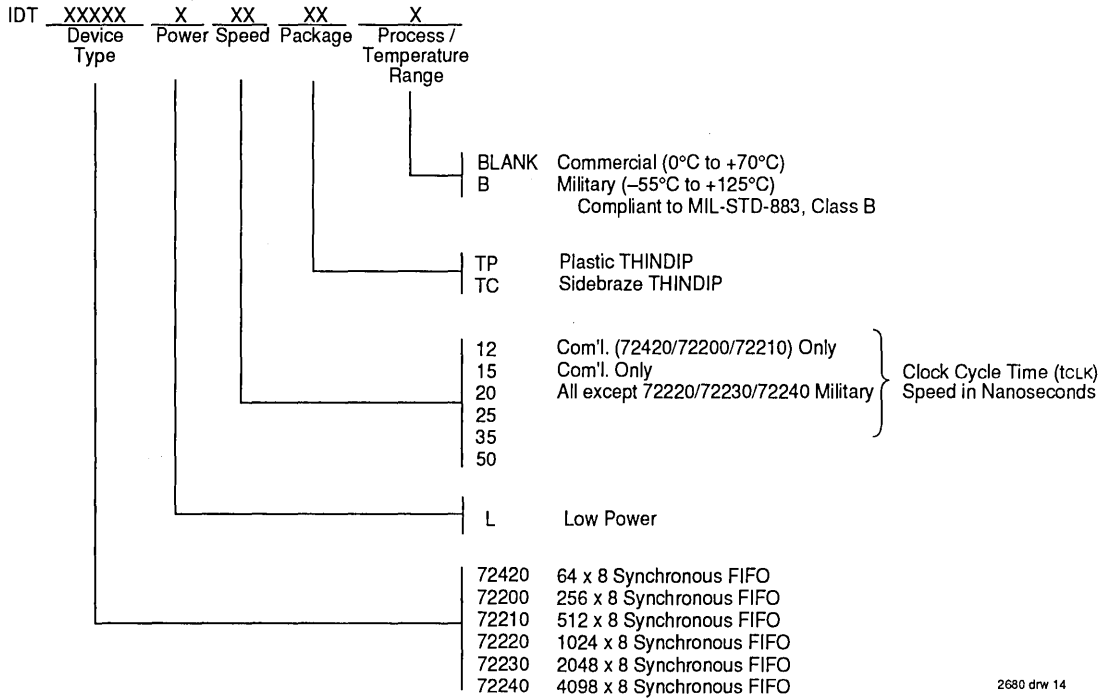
IDT XXXXX Device Type X Power XX Speed XX Package X Process / Temperature Range

BLANK Commercial (0°C to +70°C)
B Military (–55°C to +125°C)
Compliant to MIL-STD-883, Class B

TP Plastic THINDIP
TC Sidebraze THINDIP

12 Com'l. (72420/72200/72210) Only
15 Com'l. Only
20 All except 72220/72230/72240 Military
25
35
50
Clock Cycle Time ($t_{CLK}$)
Speed in Nanoseconds

L Low Power

72420 64 x 8 Synchronous FIFO
72200 256 x 8 Synchronous FIFO
72210 512 x 8 Synchronous FIFO
72220 1024 x 8 Synchronous FIFO
72230 2048 x 8 Synchronous FIFO
72240 4098 x 8 Synchronous FIFO

2680 drw 14